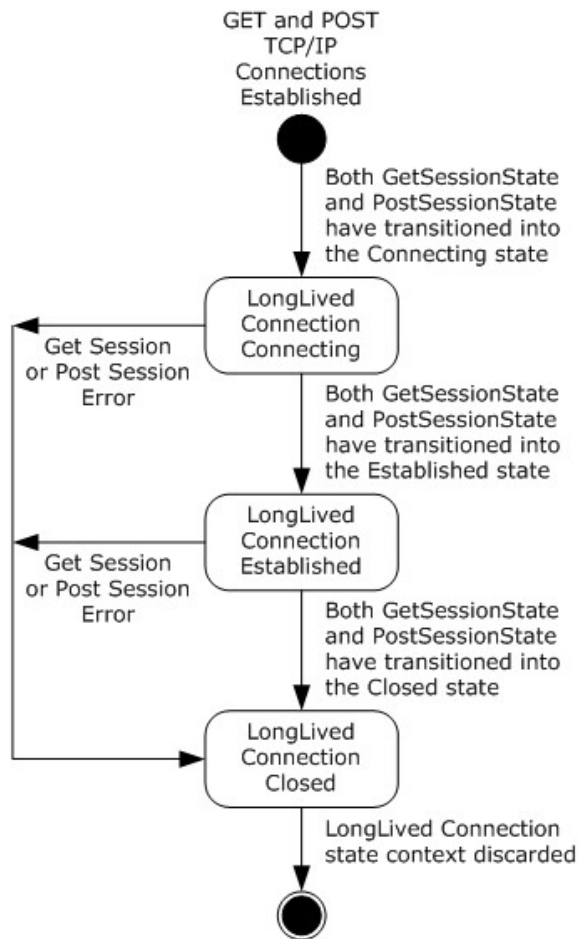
GET and POST TCP/IP Connections Established

Both GetSessionState and PostSessionState have transitioned into the Connecting state

LongLived Connection Connecting

Get Session or Post Session Error

Both GetSessionState and PostSessionState have transitioned into the Established state

LongLived Connection Established

Get Session or Post Session Error

Both GetSessionState and PostSessionState have transitioned into the Closed state

LongLived Connection Closed

LongLived Connection state context discarded